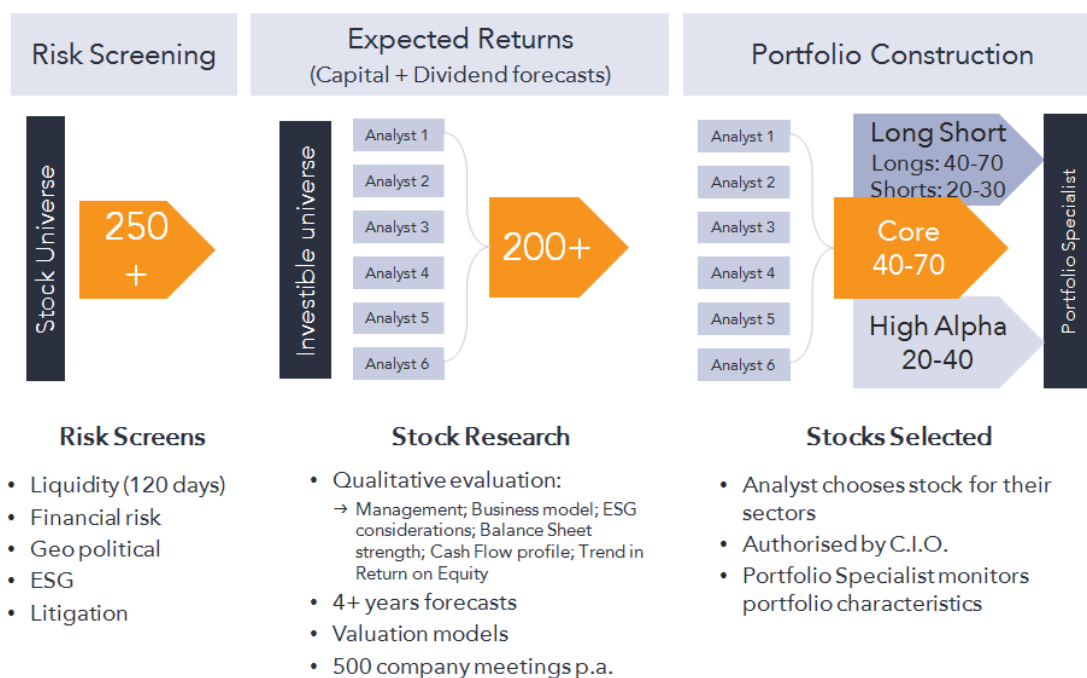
Risk Screening

Stock Universe

250 +

Risk Screens

- Liquidity (120 days)
- Financial risk
- Geo political
- ESG
- Litigation

Expected Returns
(Capital + Dividend forecasts)

Investible universe

Analyst 1
Analyst 2
Analyst 3
Analyst 4
Analyst 5
Analyst 6

200+

Stock Research

- Qualitative evaluation:
  → Management; Business model; ESG considerations; Balance Sheet strength; Cash Flow profile; Trend in Return on Equity
- 4+ years forecasts
- Valuation models
- 500 company meetings p.a.

Portfolio Construction

Analyst 1
Analyst 2
Analyst 3
Analyst 4
Analyst 5
Analyst 6

Long Short
Longs: 40-70
Shorts: 20-30

Core
40-70

High Alpha
20-40

Portfolio Specialist

Stocks Selected

- Analyst chooses stock for their sectors
- Authorised by C.I.O.
- Portfolio Specialist monitors portfolio characteristics